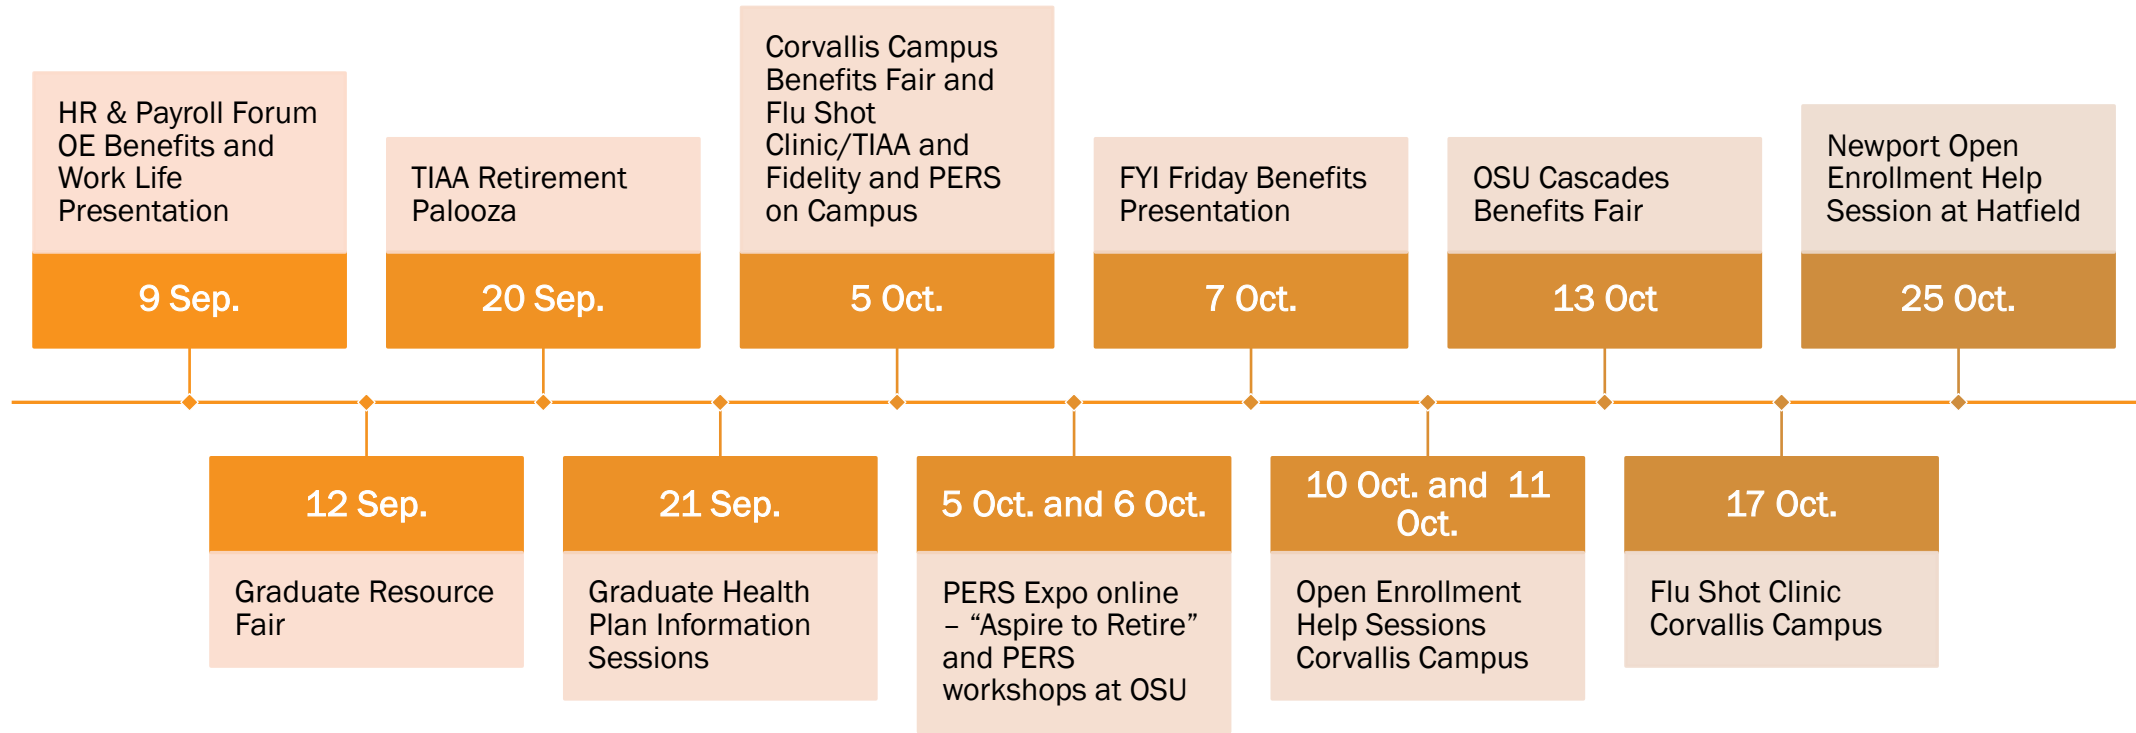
HR & Payroll Forum OE Benefits and Work Life Presentation

9 Sep.

TIAA Retirement Palooza

20 Sep.

Corvallis Campus Benefits Fair and Flu Shot Clinic/TIAA and Fidelity and PERS on Campus

5 Oct.

FYI Friday Benefits Presentation

7 Oct.

OSU Cascades Benefits Fair

13 Oct

Newport Open Enrollment Help Session at Hatfield

25 Oct.

12 Sep.

Graduate Resource Fair

21 Sep.

Graduate Health Plan Information Sessions

5 Oct. and 6 Oct.

PERS Expo online – “Aspire to Retire” and PERS workshops at OSU

10 Oct. and 11 Oct.

Open Enrollment Help Sessions Corvallis Campus

17 Oct.

Flu Shot Clinic Corvallis Campus